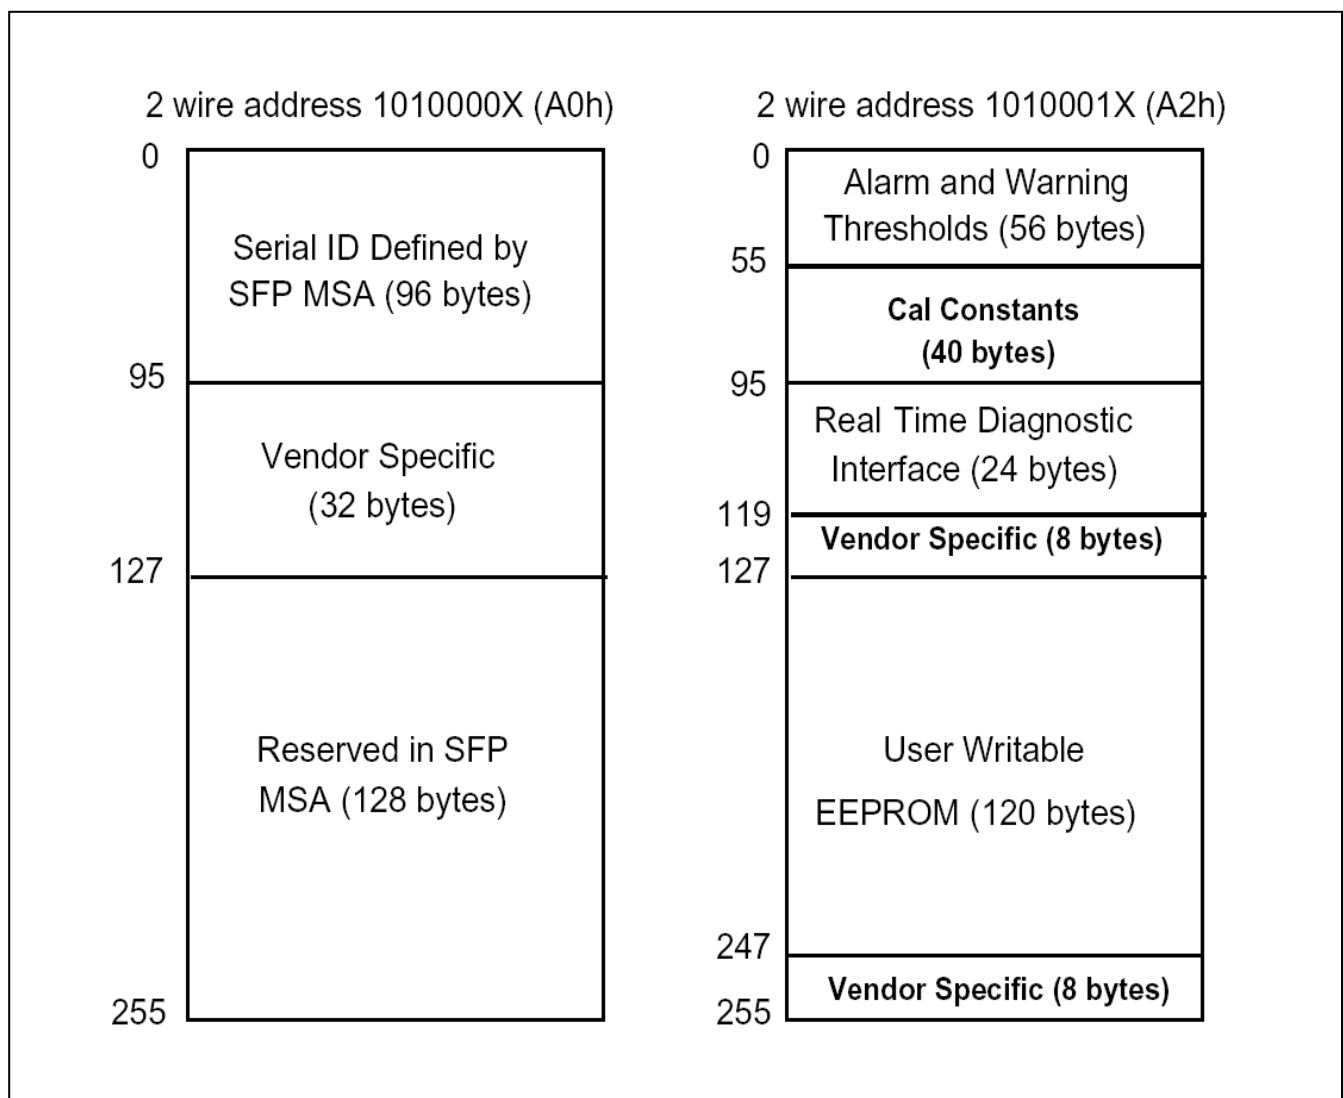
2 wire address 1010000X (A0h)

0

Serial ID Defined by SFP MSA (96 bytes)

95

Vendor Specific (32 bytes)

127

Reserved in SFP MSA (128 bytes)

255

2 wire address 1010001X (A2h)

0

Alarm and Warning Thresholds (56 bytes)

55

Cal Constants (40 bytes)

95

Real Time Diagnostic Interface (24 bytes)

119

Vendor Specific (8 bytes)

127

User Writable EEPROM (120 bytes)

247

Vendor Specific (8 bytes)

255